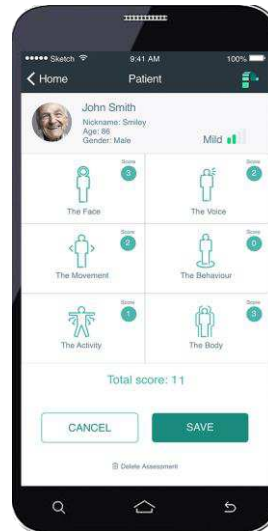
●●●●● Sketch 9:41 AM 100%

Home Patient

John Smith
Nickname: Smiley
Age: 86
Gender: Male

Mild

Score 3
The Face

Score 2
The Voice

Score 2
The Movement

Score 0
The Behaviour

Score 1
The Activity

Score 3
The Body

Total score: 11

CANCEL

SAVE

Delete Assessment